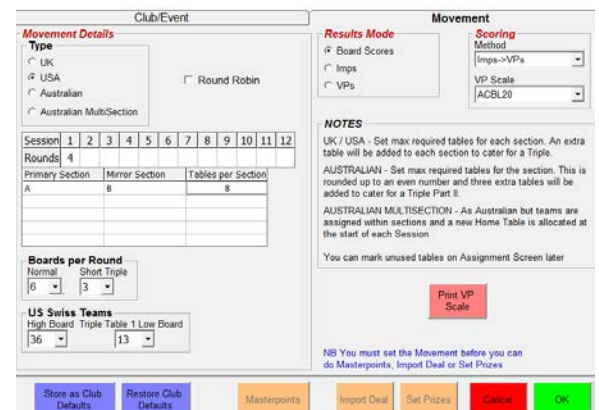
Club/Event

Movement

Movement Details

Type

UK

USA

Australian

Australian MultiSection

Round Robin

| Session | 1 | 2 | 3 | 4 | 5 | 6 | 7 | 8 | 9 | 10 | 11 | 12 |
|---|---|---|---|---|---|---|---|---|---|---|---|---|
| Rounds | 4 | | | | | | | | | | | |

| Primary Section | Mirror Section | Tables per Section |
|---|---|---|
| A | B | 8 |
| | | |
| | | |
| | | |
| | | |

Boards per Round

Normal 6

Short Triple 3

US Swiss Teams

High Board 36

Triple Table 1 Low Board 13

Results Mode

Board Scores

Imps

VPs

Scoring

Method

Imps->VPs

VP Scale

ACBL20

NOTES

UK / USA - Set max required tables for each section. An extra table will be added to each section to cater for a Triple.

AUSTRALIAN - Set max required tables for the section. This is rounded up to an even number and three extra tables will be added to cater for a Triple Part II.

AUSTRALIAN MULTISECTION - As Australian but teams are assigned within sections and a new Home Table is allocated at the start of each Session

You can mark unused tables on Assignment Screen later

Print VP Scale

NB You must set the Movement before you can do Masterpoints, Import Deal or Set Prizes

Store as Club Defaults

Restore Club Defaults

Masterpoints

Import Deal

Set Prizes

Cancel

OK